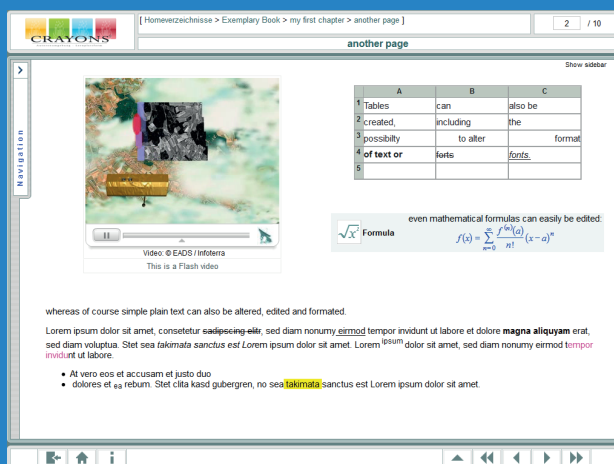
CRAYONS

[ Homeverzeichnisse > Exemplary Book > my first chapter > another page ]

2 / 10

another page

Show sidebar

Navigation

Video: © EADS / Infoterra

This is a Flash video

| | A | B | C |
|---|---|---|---|
| 1 | Tables | can | also be |
| 2 | created, | including | the |
| 3 | possibilty | to alter | format |
| 4 | **of text or** | ~~fonts~~ | *fonts.* |
| 5 | | | |

Formula

even mathematical formulas can easily be edited:

$f(x) = \sum_{n=0}^{\infty} \frac{f^{(n)}(a)}{n!}(x-a)^n$

whereas of course simple plain text can also be altered, edited and formated.

Lorem ipsum dolor sit amet, consetetur ~~sadipscing elitr~~, sed diam nonumy eirmod tempor invidunt ut labore et dolore **magna aliquyam** erat, sed diam voluptua. Stet sea *takimata sanctus est Lorem* ipsum dolor sit amet. Lorem $^{ipsum}$ dolor sit amet, sed diam nonumy eirmod tempor invidunt ut labore.

- At vero eos et accusam et justo duo
- dolores et $_{ea}$ rebum. Stet clita kasd gubergren, no sea takimata sanctus est Lorem ipsum dolor sit amet.